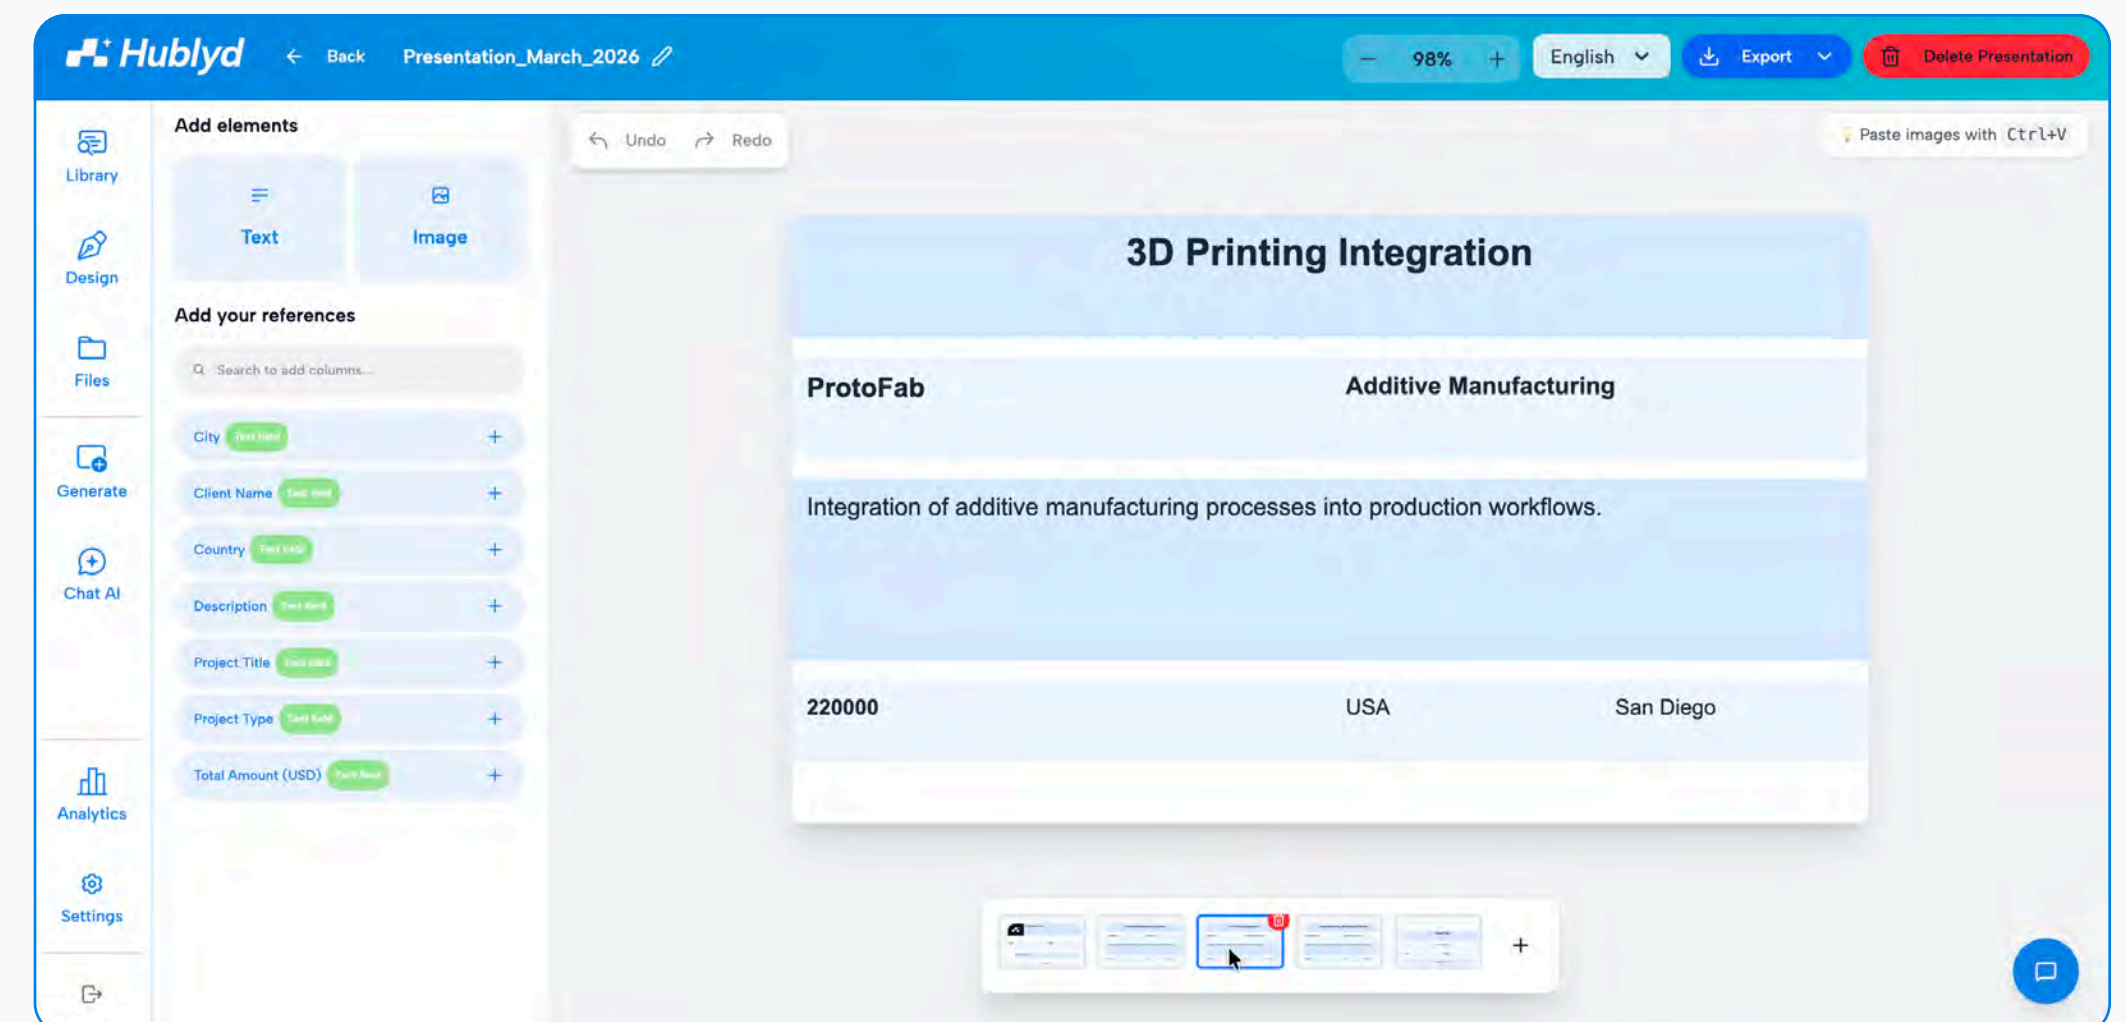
Hublyd Back Presentation_March_2026

98% English Export Delete Presentation

Library

Design

Files

Generate

Chat AI

Analytics

Settings

Add elements

Text

Image

Add your references

Search to add columns...

City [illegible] +

Client Name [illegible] +

Country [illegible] +

Description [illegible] +

Project Title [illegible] +

Project Type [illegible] +

Total Amount (USD) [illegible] +

Undo Redo

Paste images with Ctrl+V

3D Printing Integration

ProtoFab

Additive Manufacturing

Integration of additive manufacturing processes into production workflows.

220000

USA

San Diego

+